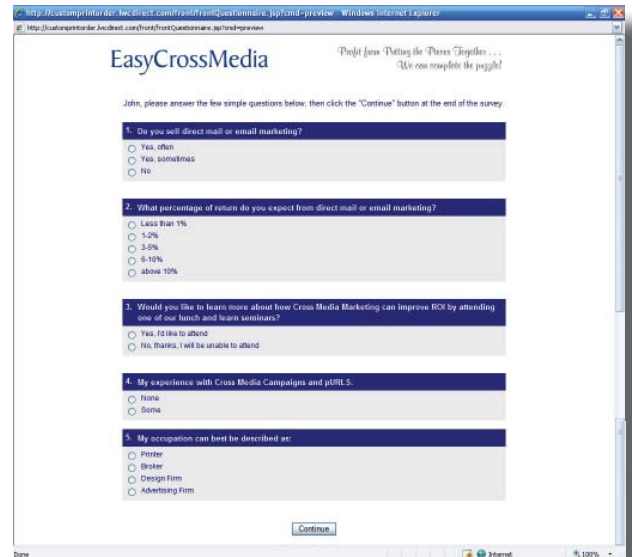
http://custompr​intorder.lwcdirect.com/front/frontQuestionnaire.jsp?cmd=preview - Windows Internet Explorer

http://customprintorder.lwcdirect.com/front/frontQuestionnaire.jsp?cmd=preview

EasyCrossMedia

Profit from Putting the Pieces Together . . . We can complete the puzzle!

John, please answer the few simple questions below, then click the "Continue" button at the end of the survey.

1. Do you sell direct mail or email marketing?

Yes, often
Yes, sometimes
No

2. What percentage of return do you expect from direct mail or email marketing?

Less than 1%
1-2%
3-5%
6-10%
above 10%

3. Would you like to learn more about how Cross Media Marketing can improve ROI by attending one of our lunch and learn seminars?

Yes, I'd like to attend
No, thanks, I will be unable to attend

4. My experience with Cross Media Campaigns and pURLS.

None
Some

5. My occupation can best be described as:

Printer
Broker
Design Firm
Advertising Firm

Continue

Done

Internet

100%